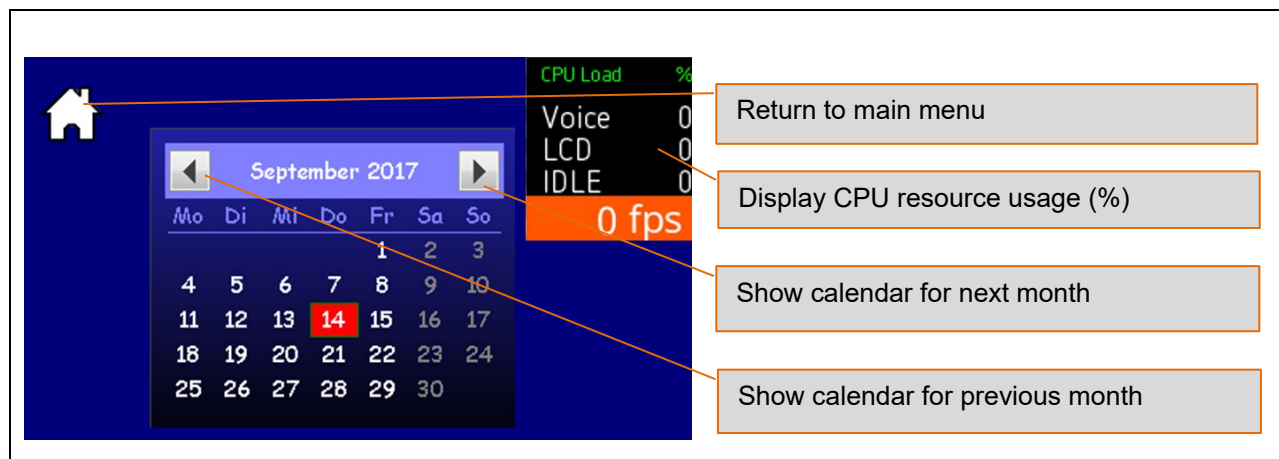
CPU Load %
Voice 0
LCD 0
IDLE 0
0 fps

September 2017

| Mo | Di | Mi | Do | Fr | Sa | So |
|---|---|---|---|---|---|---|
| | | | | 1 | 2 | 3 |
| 4 | 5 | 6 | 7 | 8 | 9 | 10 |
| 11 | 12 | 13 | 14 | 15 | 16 | 17 |
| 18 | 19 | 20 | 21 | 22 | 23 | 24 |
| 25 | 26 | 27 | 28 | 29 | 30 | |

Return to main menu

Display CPU resource usage (%)

Show calendar for next month

Show calendar for previous month